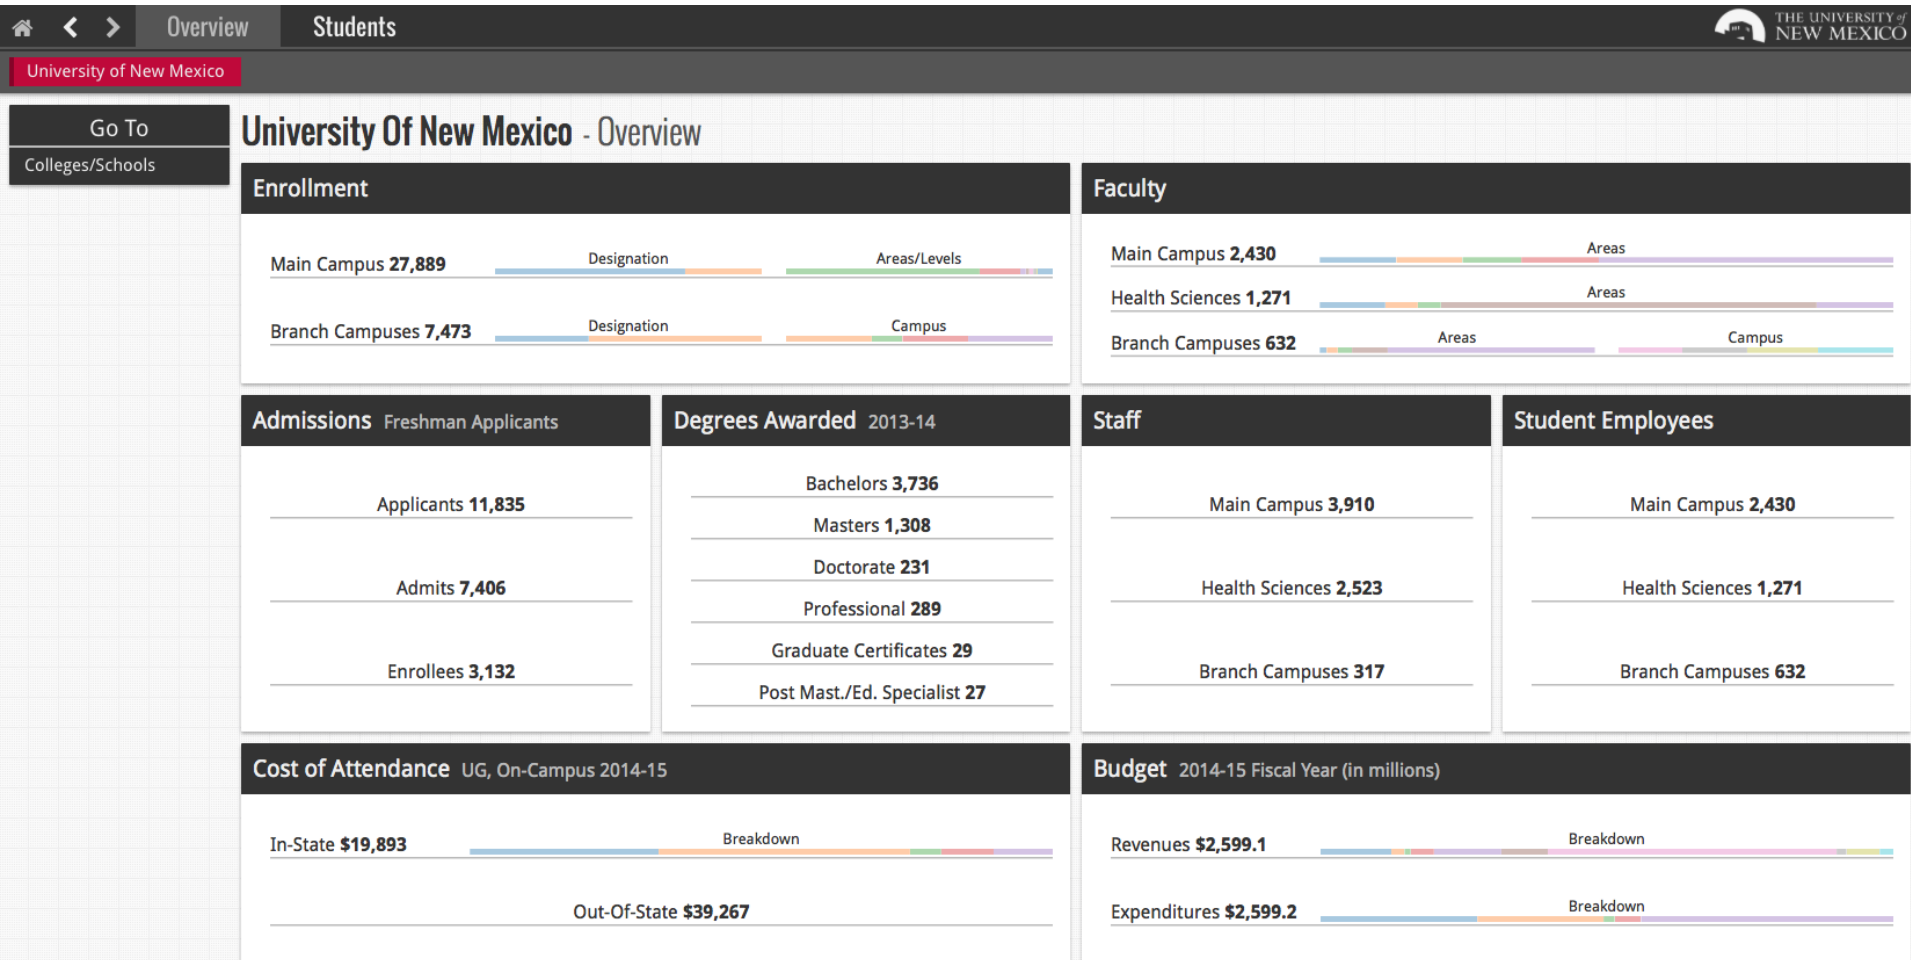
Overview Students

THE UNIVERSITY of NEW MEXICO

University of New Mexico

Go To
Colleges/Schools

University Of New Mexico - Overview

Enrollment

Main Campus 27,889 Designation Areas/Levels

Branch Campuses 7,473 Designation Campus

Faculty

Main Campus 2,430 Areas

Health Sciences 1,271 Areas

Branch Campuses 632 Areas Campus

Admissions Freshman Applicants

Applicants 11,835

Admits 7,406

Enrollees 3,132

Degrees Awarded 2013-14

Bachelors 3,736

Masters 1,308

Doctorate 231

Professional 289

Graduate Certificates 29

Post Mast./Ed. Specialist 27

Staff

Main Campus 3,910

Health Sciences 2,523

Branch Campuses 317

Student Employees

Main Campus 2,430

Health Sciences 1,271

Branch Campuses 632

Cost of Attendance UG, On-Campus 2014-15

In-State $19,893 Breakdown

Out-Of-State $39,267

Budget 2014-15 Fiscal Year (in millions)

Revenues $2,599.1 Breakdown

Expenditures $2,599.2 Breakdown